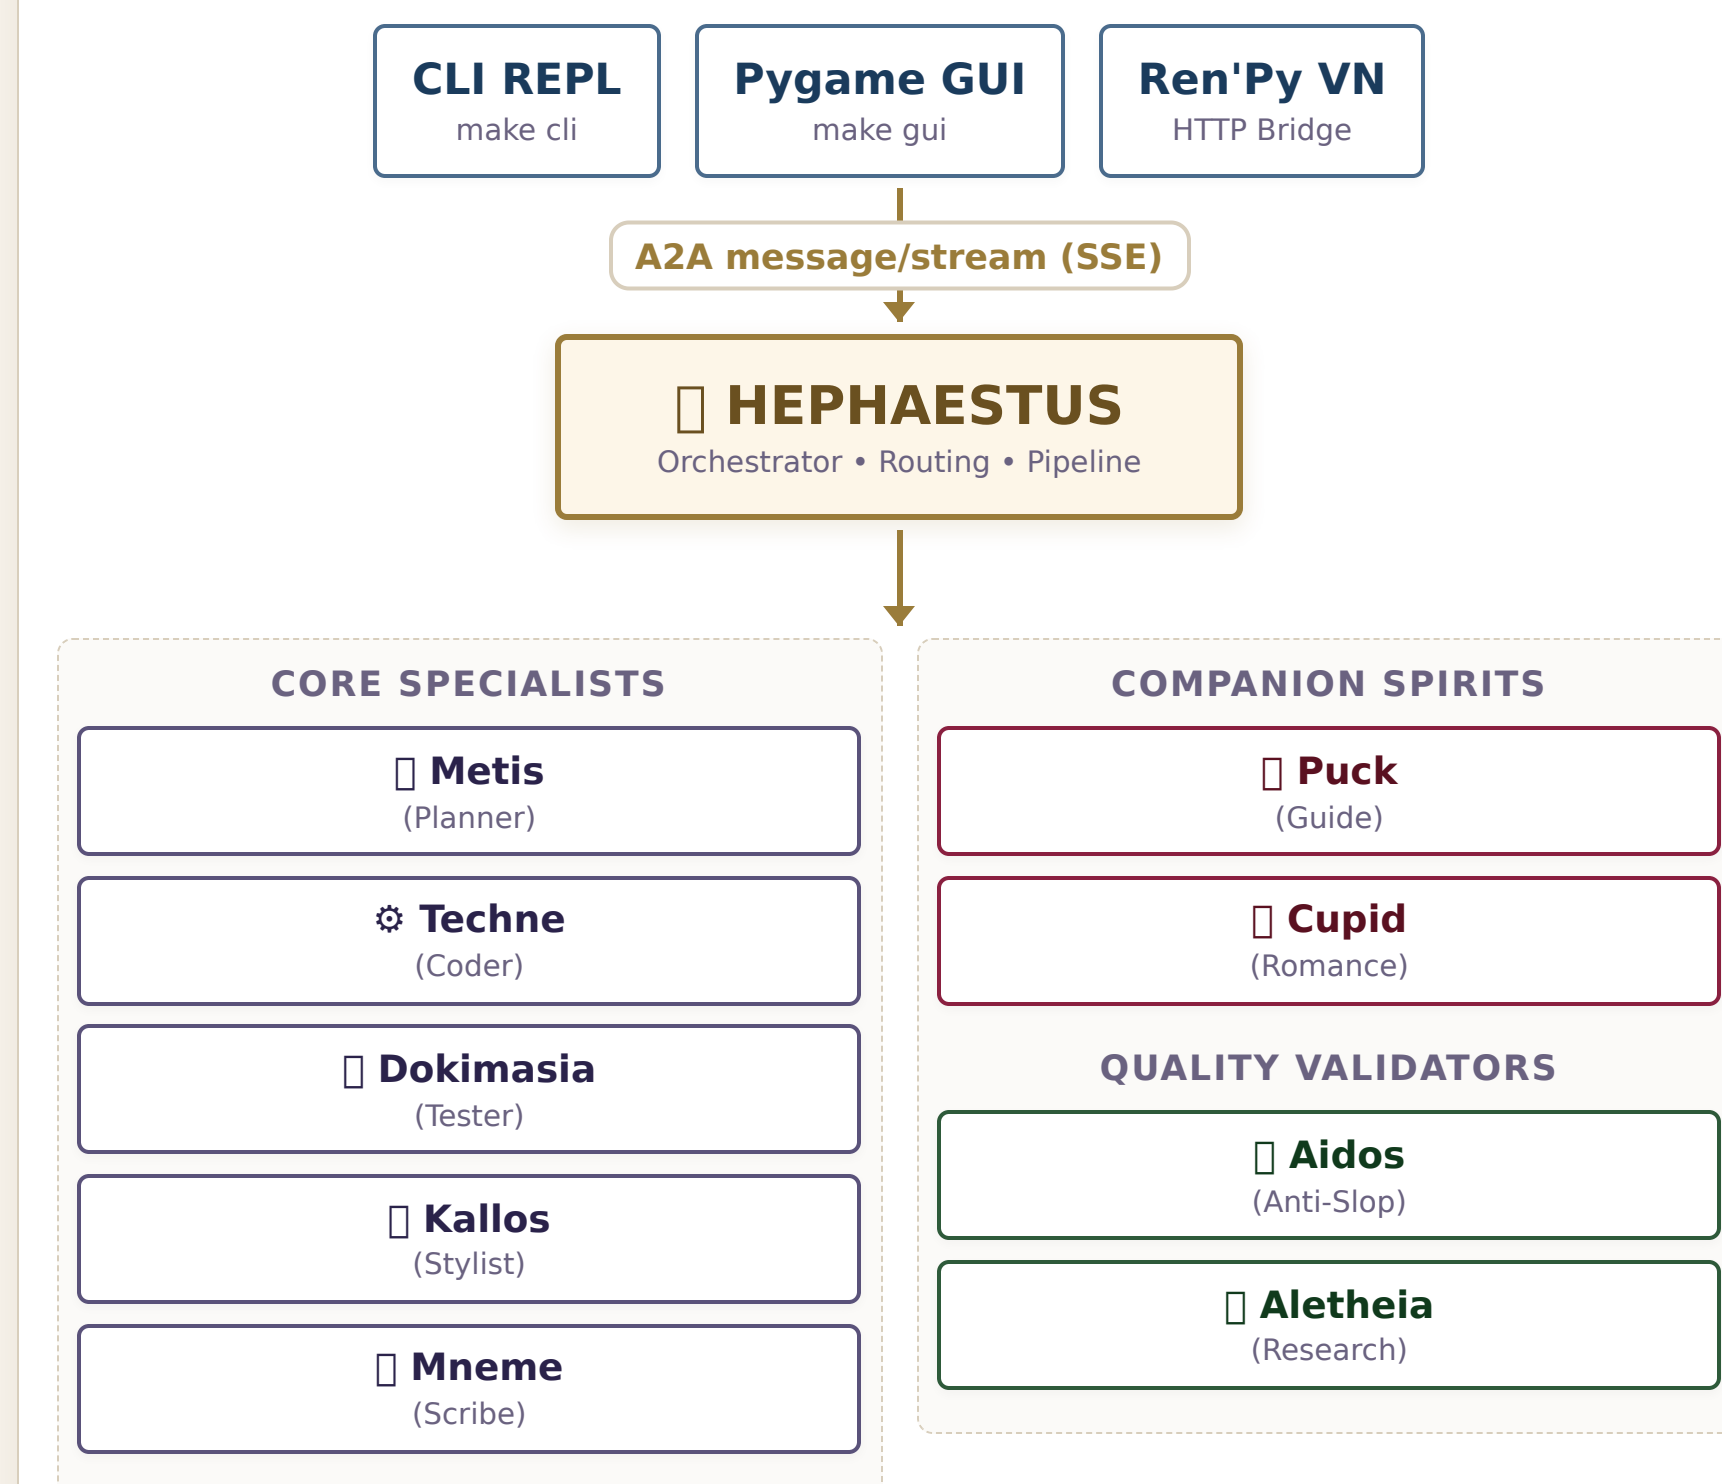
CLI REPL
make cli

Pygame GUI
make gui

Ren'Py VN
HTTP Bridge

A2A message/stream (SSE)

HEPHAESTUS
Orchestrator • Routing • Pipeline

CORE SPECIALISTS

Metis
(Planner)

⚙ Techne
(Coder)

Dokimasia
(Tester)

Kallos
(Stylist)

Mneme
(Scribe)

COMPANION SPIRITS

Puck
(Guide)

Cupid
(Romance)

QUALITY VALIDATORS

Aidos
(Anti-Slop)

Aletheia
(Research)